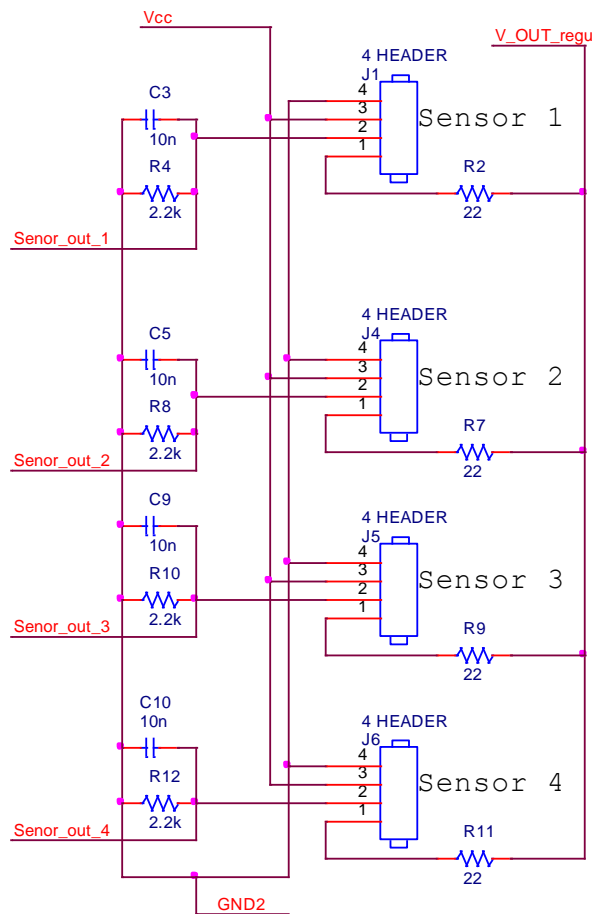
Vcc

V_OUT_regu

4 HEADER
J1
4
3
2
1
Sensor 1

C3
10n
R4
2.2k

Senor_out_1

R2
22

4 HEADER
J4
4
3
2
1
Sensor 2

C5
10n
R8
2.2k

Senor_out_2

R7
22

4 HEADER
J5
4
3
2
1
Sensor 3

C9
10n
R10
2.2k

Senor_out_3

R9
22

4 HEADER
J6
4
3
2
1
Sensor 4

C10
10n
R12
2.2k

Senor_out_4

R11
22

GND2